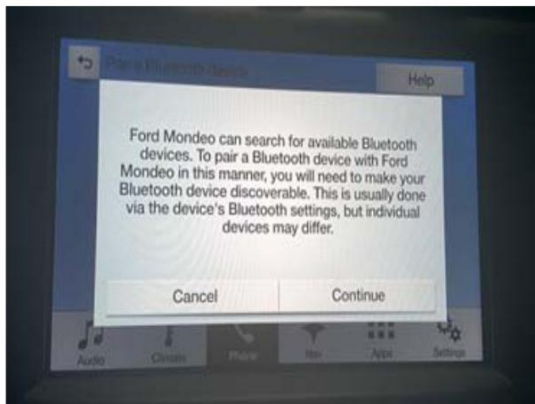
Pair a Bluetooth device

Help

Ford Mondeo can search for available Bluetooth devices. To pair a Bluetooth device with Ford Mondeo in this manner, you will need to make your Bluetooth device discoverable. This is usually done via the device's Bluetooth settings, but individual devices may differ.

Cancel

Continue

Audio

Climate

Phone

Nav

Apps

Settings